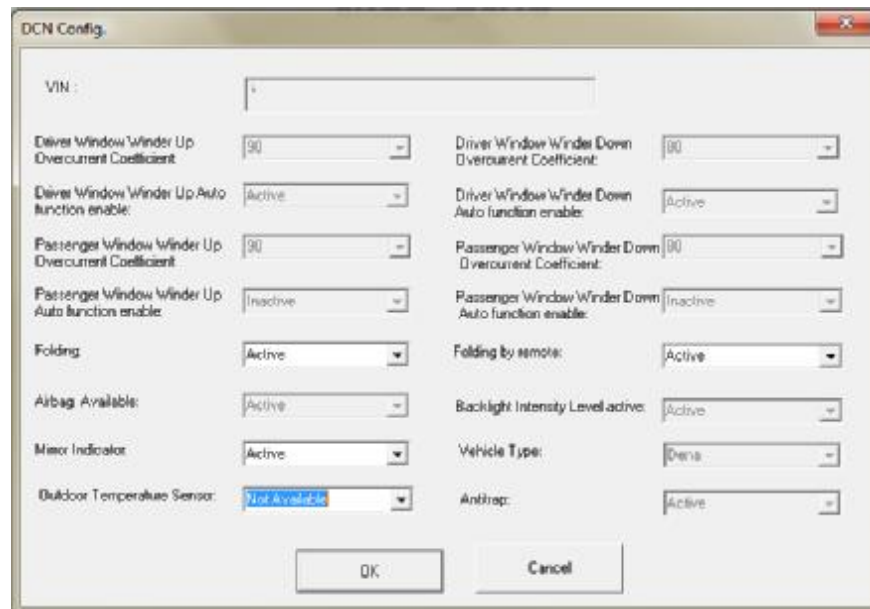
DCN Config.

VIN :

Driver Window Winder Up Overcurrent Coefficient
90

Driver Window Winder Down Overcurrent Coefficient:
90

Driver Window Winder Up Auto function enable:
Active

Driver Window Winder Down Auto function enable:
Active

Passenger Window Winder Up Overcurrent Coefficient
90

Passenger Window Winder Down Overcurrent Coefficient:
90

Passenger Window Winder Up Auto function enable:
Inactive

Passenger Window Winder Down Auto function enable:
Inactive

Folding:
Active

Folding by remote:
Active

Airbag Available:
Active

Backlight Intensity Level active:
Active

Mirror Indicator
Active

Vehicle Type:
Dena

Outdoor Temperature Sensor:
Not Available

Antitrap:
Active

OK

Cancel